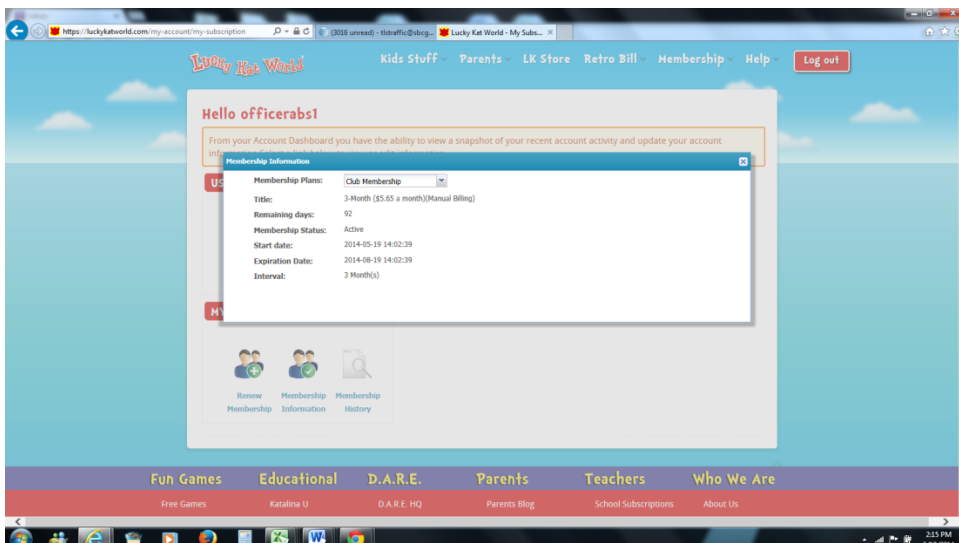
https://luckykatworld.com/my-account/my-subscription
(3016 unread) - tlstraffic@sbcg...
Lucky Kat World - My Subs...

Lucky Kat World

Kids Stuff
Parents
LK Store
Retro Bill
Membership
Help
Log out

Hello officerabs1

From your Account Dashboard you have the ability to view a snapshot of your recent account activity and update your account info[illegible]

US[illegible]

Membership Information

| | |
|---|---|
| Membership Plans: | Club Membership |
| Title: | 3-Month ($5.65 a month)(Manual Billing) |
| Remaining days: | 92 |
| Membership Status: | Active |
| Start date: | 2014-05-19 14:02:39 |
| Expiration Date: | 2014-08-19 14:02:39 |
| Interval: | 3 Month(s) |

MY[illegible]

Renew Membership
Membership Information
Membership History

Fun Games
Educational
D.A.R.E.
Parents
Teachers
Who We Are

Free Games
Katalina U
D.A.R.E. HQ
Parents Blog
School Subscriptions
About Us

2:15 PM